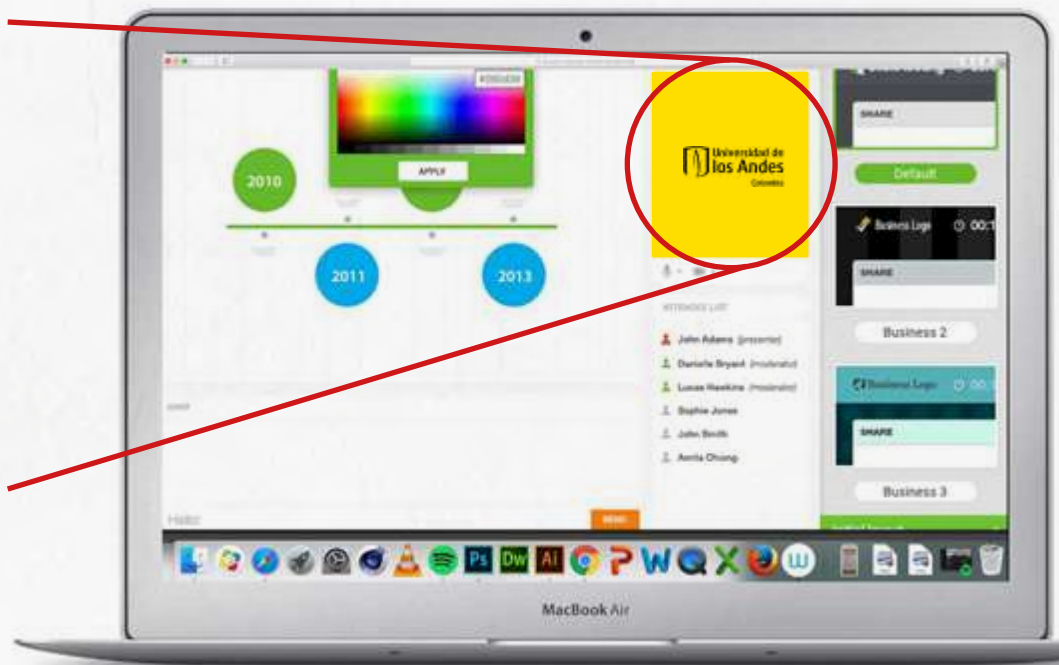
APPLY

2010

2011

2013

Universidad de los Andes Colombia

ATTENDEE LIST

John Adams (presenter)

Danielle Bryant (moderator)

Lucas Hawkins (moderator)

Sophie Jones

John Smith

Annie Chung

SEND

SHARE

Default

Business Logo

SHARE

Business 2

Business Logo

SHARE

Business 3

Ps

Dw

Ai

P

W

X

MacBook Air